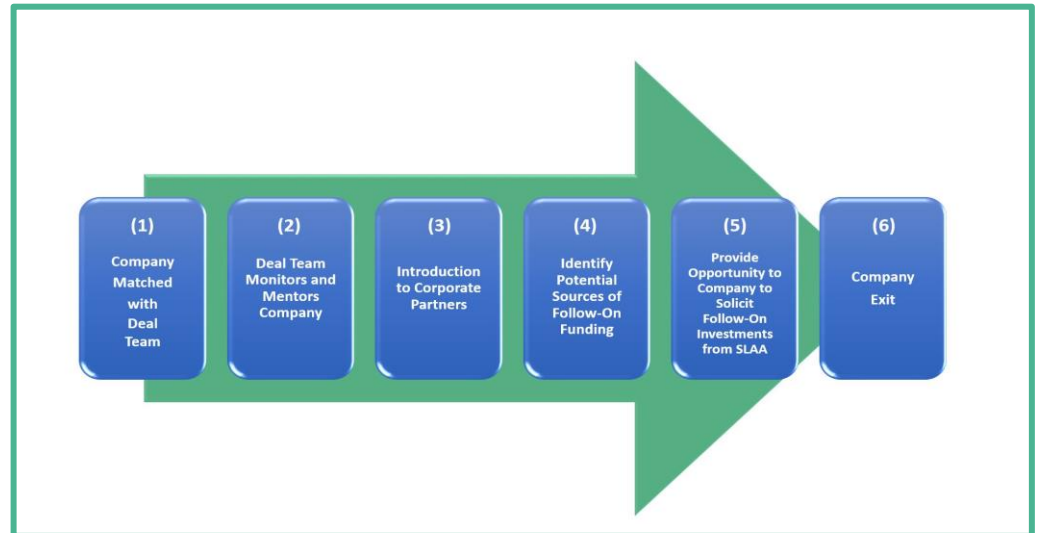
(1)
Company Matched with Deal Team

(2)
Deal Team Monitors and Mentors Company

(3)
Introduction to Corporate Partners

(4)
Identify Potential Sources of Follow-On Funding

(5)
Provide Opportunity to Company to Solicit Follow-On Investments from SLAA

(6)
Company Exit